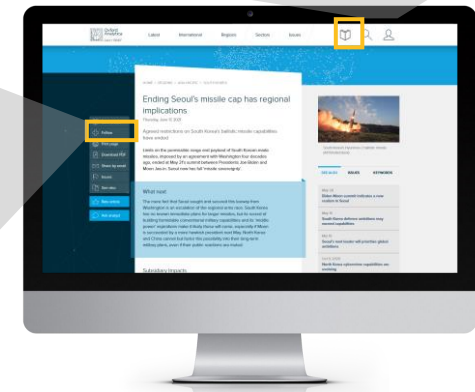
Oxford Analytica

Latest

International

Regions

Sectors

Issues

HOME / REGIONS / ASIA PACIFIC / SOUTH KOREA

Ending Seoul's missile cap has regional implications

Agreed restrictions on South Korea's ballistic missile capabilities have ended

Limits on the permissible range and payload of South Korean-made missiles, imposed by an agreement with Washington four decades ago, ended at May 21's summit between Presidents Joe Biden and Moon Jae-in. Seoul now has full 'missile sovereignty'.

What next

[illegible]

Subsidiary Impacts

Follow

Print page

Download PDF

Share by email

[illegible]

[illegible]

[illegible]

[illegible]

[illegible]

ISSUES

KEYWORDS

Biden-Moon summit indicates a new realism in Seoul

South Korea defence ambitions may exceed capabilities

Seoul's next leader will prioritise global ambitions

North Korea cybercrime capabilities are evolving